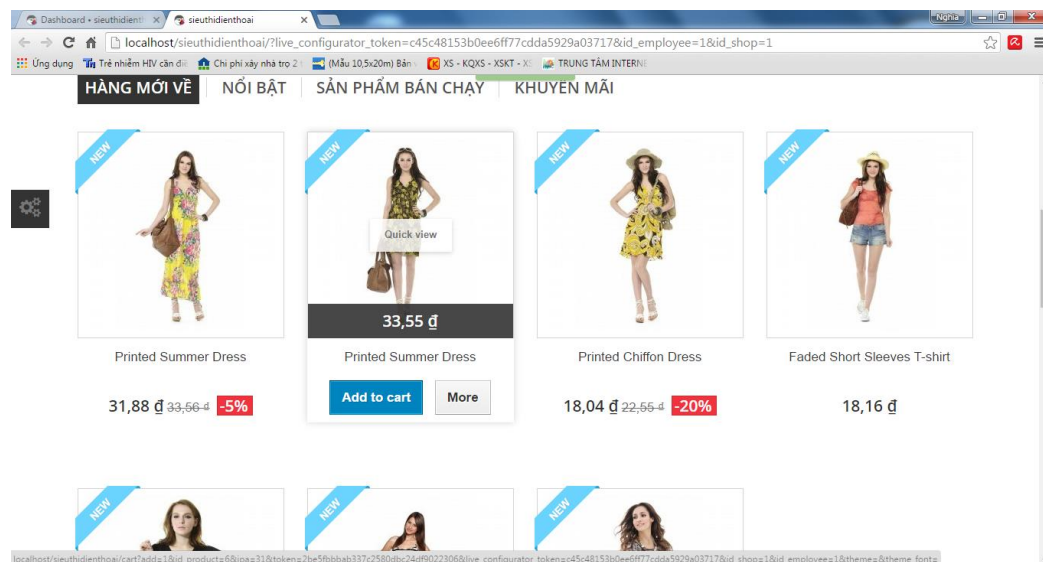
Dashboard • sieuthidient ×
sieuthidienthoai ×
Nghia
localhost/sieuthidienthoai/?live_configurator_token=c45c48153b0ee6ff77cdda5929a03717&id_employee=1&id_shop=1
Ứng dụng
Trẻ nhiễm HIV cần đi
Chi phí xây nhà trọ 2
(Mẫu 10,5x20m) Bản
XS - KQXS - XSKT - X
TRUNG TÂM INTERNE

HÀNG MỚI VỀ
NỔI BẬT
SẢN PHẨM BÁN CHẠY
KHUYẾN MÃI

NEW
Printed Summer Dress
31,88 ₫ 33,56 ₫ -5%

NEW
Quick view
33,55 ₫
Printed Summer Dress
Add to cart
More

NEW
Printed Chiffon Dress
18,04 ₫ 22,55 ₫ -20%

NEW
Faded Short Sleeves T-shirt
18,16 ₫

NEW
NEW
NEW

localhost/sieuthidienthoai/cart?add=1&id_product=6&ipa=31&token=2be5fbbbab337c2580dbc24df9022306&live_configurator_token=c45c48153b0ee6ff77cdda5929a03717&id_shop=1&id_employee=1&theme=&theme_font=